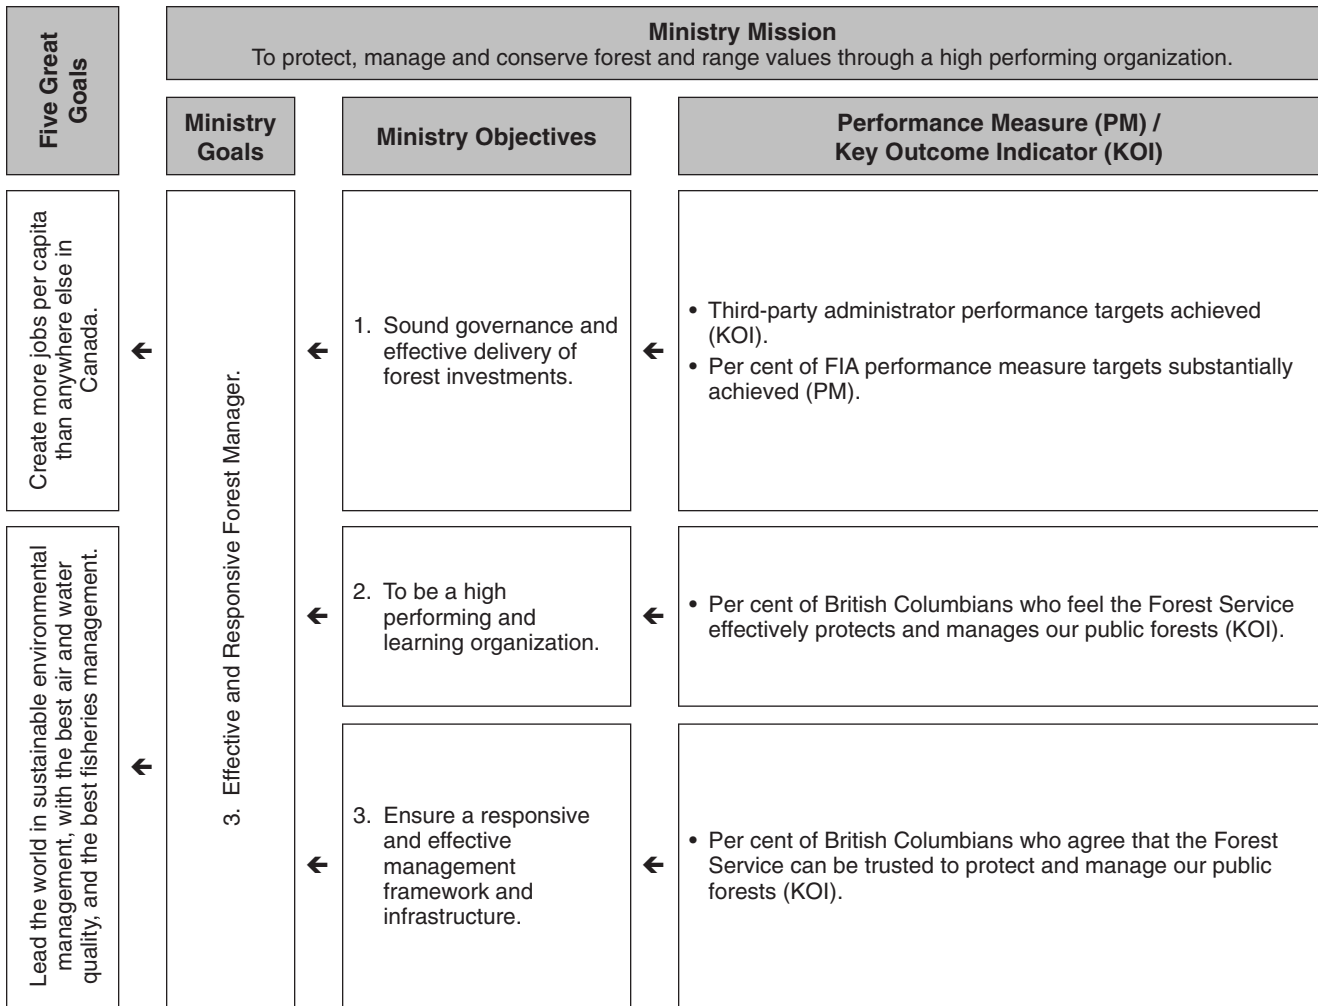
Five Great Goals

Ministry Mission
To protect, manage and conserve forest and range values through a high performing organization.

Ministry Goals

Ministry Objectives

Performance Measure (PM) / Key Outcome Indicator (KOI)

Create more jobs per capita than anywhere else in Canada.

←

Lead the world in sustainable environmental management, with the best air and water quality, and the best fisheries management.

←

3. Effective and Responsive Forest Manager.

←

1. Sound governance and effective delivery of forest investments.

←

• Third-party administrator performance targets achieved (KOI).
• Per cent of FIA performance measure targets substantially achieved (PM).

←

2. To be a high performing and learning organization.

←

• Per cent of British Columbians who feel the Forest Service effectively protects and manages our public forests (KOI).

←

3. Ensure a responsive and effective management framework and infrastructure.

←

• Per cent of British Columbians who agree that the Forest Service can be trusted to protect and manage our public forests (KOI).